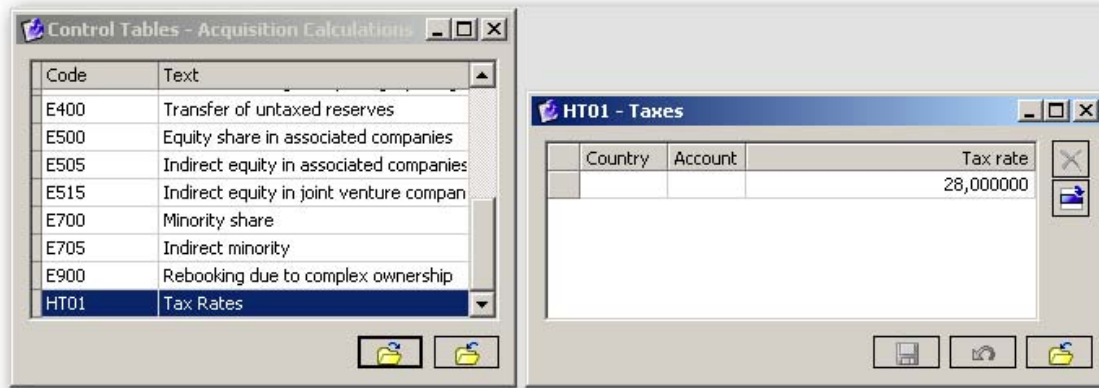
Control Tables - Acquisition Calculations

| Code | Text |
|---|---|
| E400 | Transfer of untaxed reserves |
| E500 | Equity share in associated companies |
| E505 | Indirect equity in associated companies |
| E515 | Indirect equity in joint venture compan |
| E700 | Minority share |
| E705 | Indirect minority |
| E900 | Rebooking due to complex ownership |
| HT01 | Tax Rates |

HT01 - Taxes

| Country | Account | Tax rate |
|---|---|---|
| | | 28,000000 |